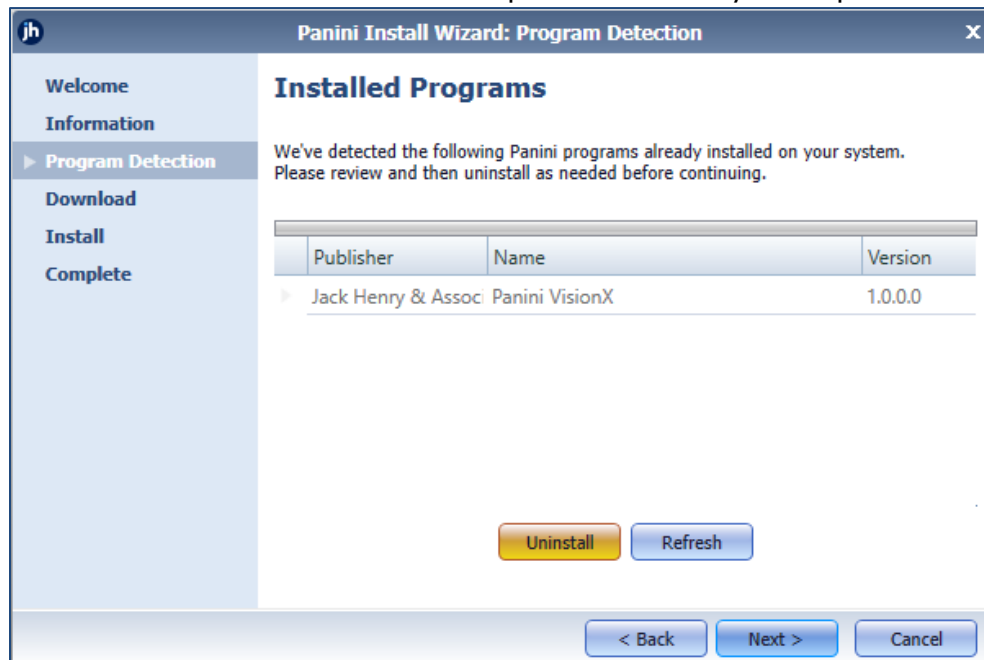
jh Panini Install Wizard: Program Detection X

Welcome
Information
Program Detection
Download
Install
Complete

Installed Programs

We've detected the following Panini programs already installed on your system. Please review and then uninstall as needed before continuing.

| Publisher | Name | Version |
|---|---|---|
| Jack Henry & Associ | Panini VisionX | 1.0.0.0 |

Uninstall Refresh

< Back Next > Cancel